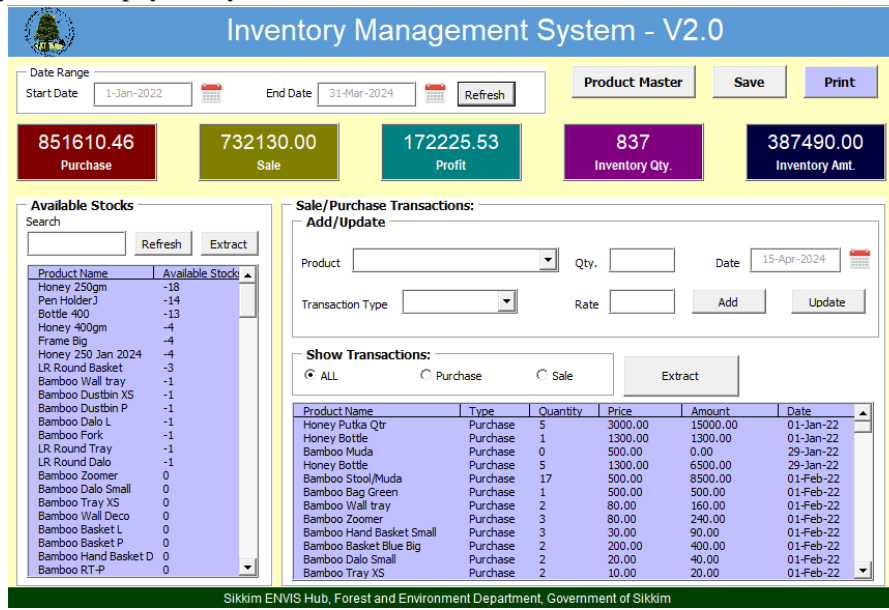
Inventory Management System - V2.0

Date Range
Start Date 1-Jan-2022
End Date 31-Mar-2024
Refresh

Product Master
Save
Print

851610.46
Purchase

732130.00
Sale

172225.53
Profit

837
Inventory Qty.

387490.00
Inventory Amt.

Available Stocks
Search
Refresh
Extract

| Product Name | Available Stock |
|---|---|
| Honey 250gm | -18 |
| Pen HolderJ | -14 |
| Bottle 400 | -13 |
| Honey 400gm | -4 |
| Frame Big | -4 |
| Honey 250 Jan 2024 | -4 |
| LR Round Basket | -3 |
| Bamboo Wall tray | -1 |
| Bamboo Dustbin XS | -1 |
| Bamboo Dustbin P | -1 |
| Bamboo Dalo L | -1 |
| Bamboo Fork | -1 |
| LR Round Tray | -1 |
| LR Round Dalo | -1 |
| Bamboo Zoomer | 0 |
| Bamboo Dalo Small | 0 |
| Bamboo Tray XS | 0 |
| Bamboo Wall Deco | 0 |
| Bamboo Basket L | 0 |
| Bamboo Basket P | 0 |
| Bamboo Hand Basket D | 0 |
| Bamboo RT-P | 0 |

Sale/Purchase Transactions:
Add/Update
Product
Qty.
Date 15-Apr-2024
Transaction Type
Rate
Add
Update

Show Transactions:
ALL
Purchase
Sale
Extract

| Product Name | Type | Quantity | Price | Amount | Date |
|---|---|---|---|---|---|
| Honey Putka Qtr | Purchase | 5 | 3000.00 | 15000.00 | 01-Jan-22 |
| Honey Bottle | Purchase | 1 | 1300.00 | 1300.00 | 01-Jan-22 |
| Bamboo Muda | Purchase | 0 | 500.00 | 0.00 | 29-Jan-22 |
| Honey Bottle | Purchase | 5 | 1300.00 | 6500.00 | 29-Jan-22 |
| Bamboo Stool/Muda | Purchase | 17 | 500.00 | 8500.00 | 01-Feb-22 |
| Bamboo Bag Green | Purchase | 1 | 500.00 | 500.00 | 01-Feb-22 |
| Bamboo Wall tray | Purchase | 2 | 80.00 | 160.00 | 01-Feb-22 |
| Bamboo Zoomer | Purchase | 3 | 80.00 | 240.00 | 01-Feb-22 |
| Bamboo Hand Basket Small | Purchase | 3 | 30.00 | 90.00 | 01-Feb-22 |
| Bamboo Basket Blue Big | Purchase | 2 | 200.00 | 400.00 | 01-Feb-22 |
| Bamboo Dalo Small | Purchase | 2 | 20.00 | 40.00 | 01-Feb-22 |
| Bamboo Tray XS | Purchase | 2 | 10.00 | 20.00 | 01-Feb-22 |

Sikkim ENVIS Hub, Forest and Environment Department, Government of Sikkim